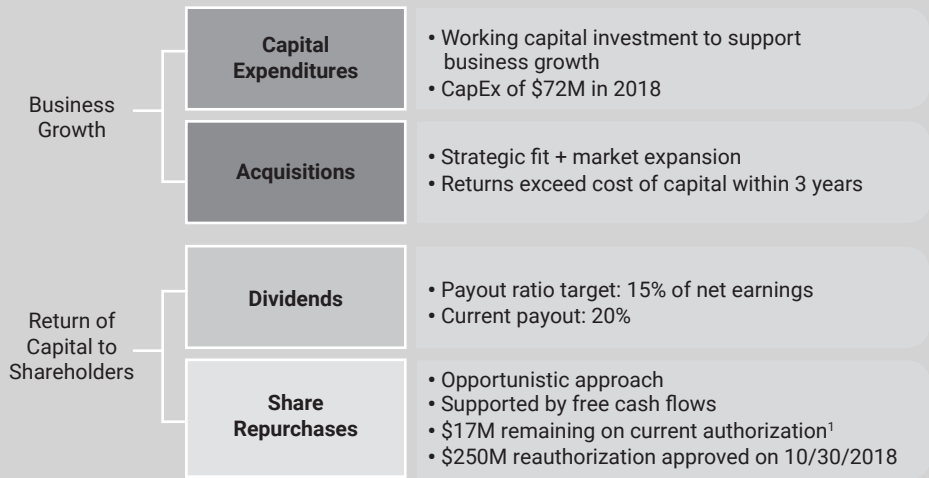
Business Growth

Capital Expenditures

• Working capital investment to support business growth
• CapEx of \$72M in 2018

Acquisitions

• Strategic fit + market expansion
• Returns exceed cost of capital within 3 years

Return of Capital to Shareholders

Dividends

• Payout ratio target: 15% of net earnings
• Current payout: 20%

Share Repurchases

• Opportunistic approach
• Supported by free cash flows
• \$17M remaining on current authorization$^1$
• \$250M reauthorization approved on 10/30/2018